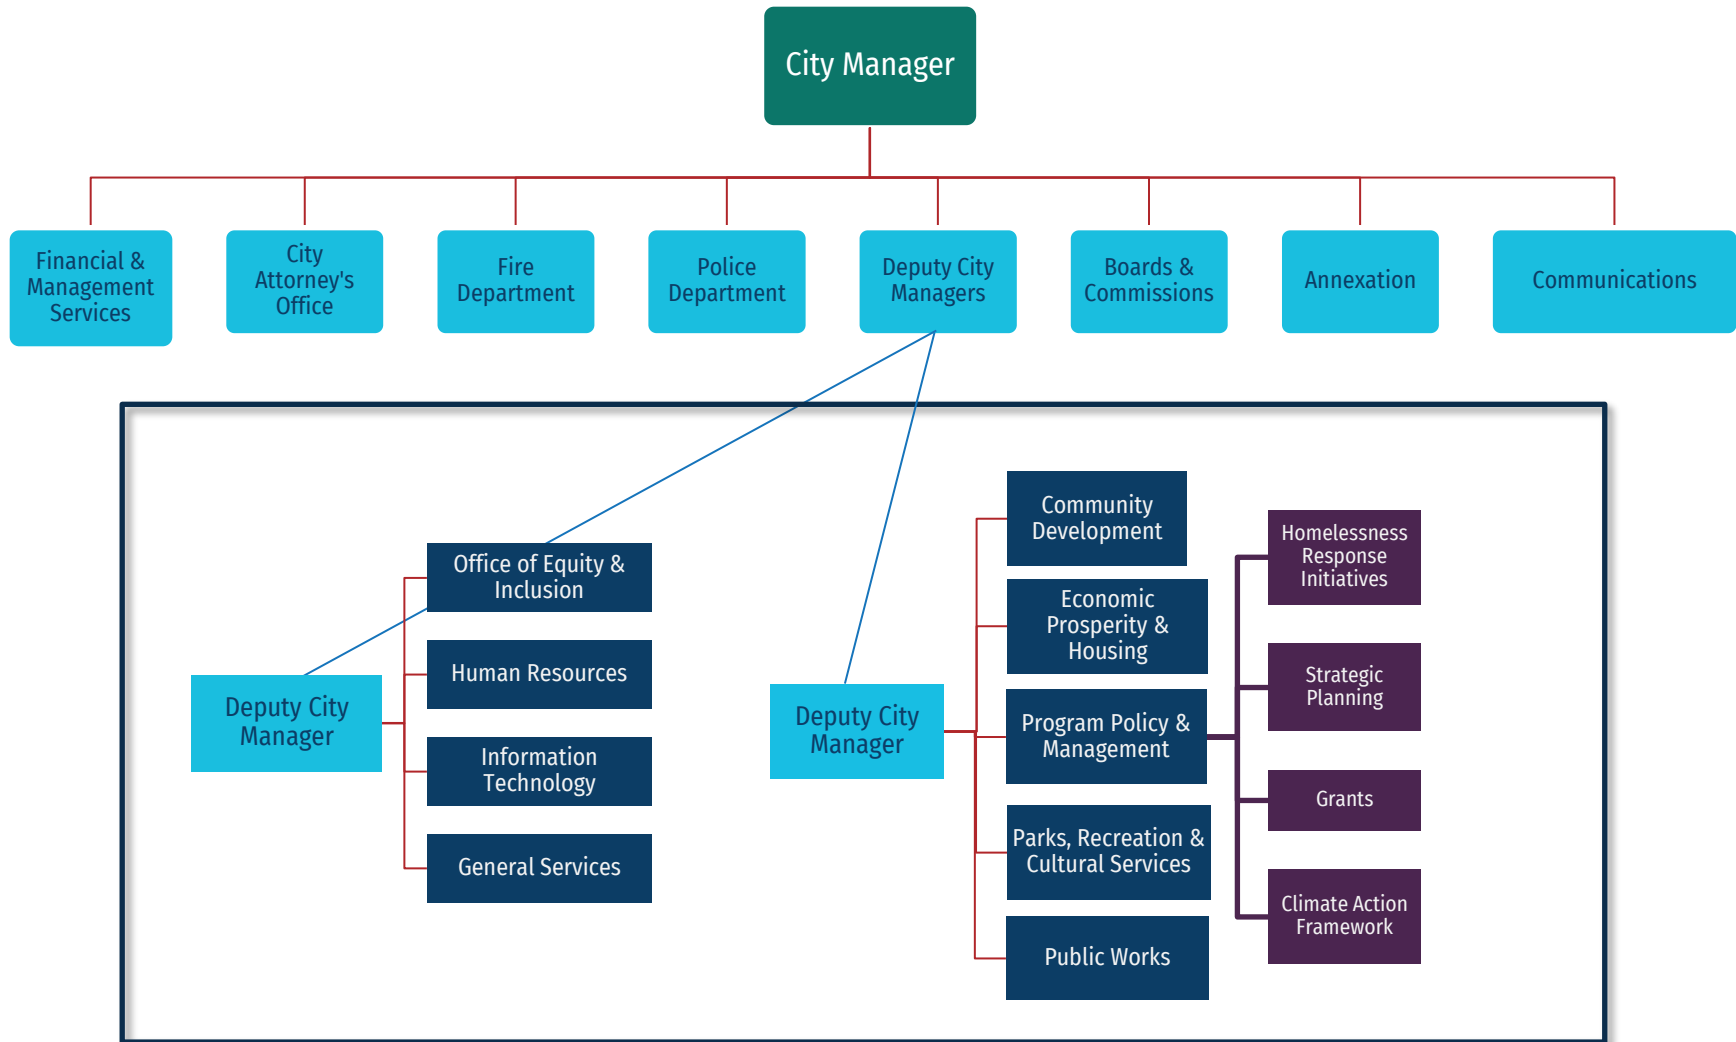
City Manager

Financial & Management Services

City Attorney's Office

Fire Department

Police Department

Deputy City Managers

Boards & Commissions

Annexation

Communications

Deputy City Manager

Office of Equity & Inclusion

Human Resources

Information Technology

General Services

Deputy City Manager

Community Development

Economic Prosperity & Housing

Program Policy & Management

Parks, Recreation & Cultural Services

Public Works

Homelessness Response Initiatives

Strategic Planning

Grants

Climate Action Framework